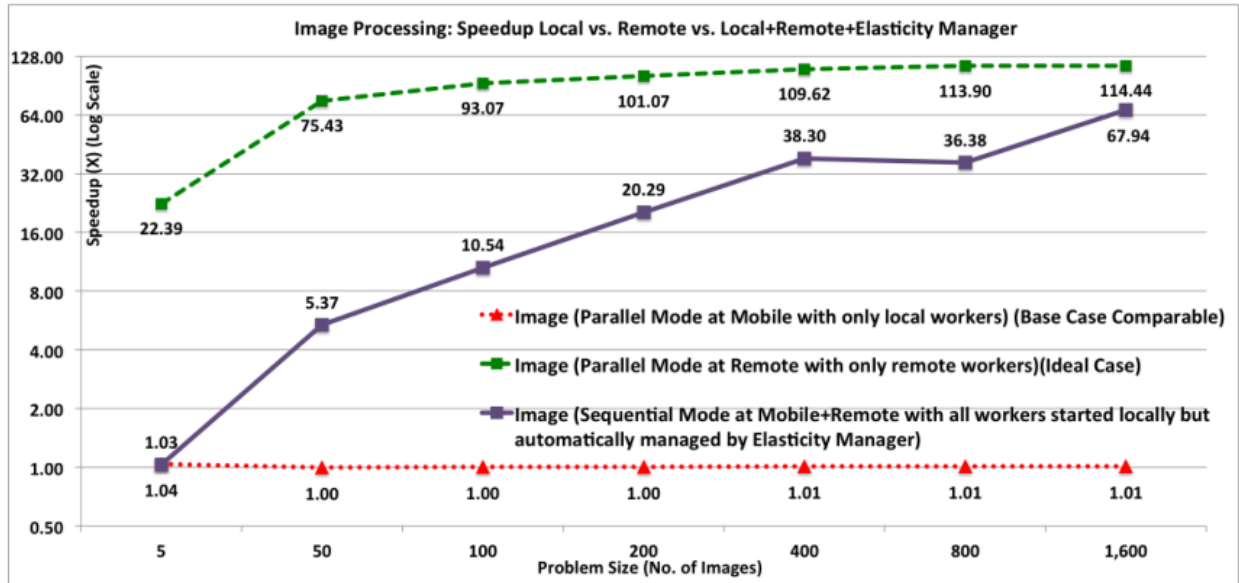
Image Processing: Speedup Local vs. Remote vs. Local+Remote+Elasticity Manager

Speedup (X) (Log Scale)

128.00
64.00
32.00
16.00
8.00
4.00
2.00
1.00
0.50

22.39
75.43
93.07
101.07
109.62
113.90
114.44

1.03
5.37
10.54
20.29
38.30
36.38
67.94

1.04
1.00
1.00
1.00
1.01
1.01
1.01

Image (Parallel Mode at Mobile with only local workers) (Base Case Comparable)
Image (Parallel Mode at Remote with only remote workers)(Ideal Case)
Image (Sequential Mode at Mobile+Remote with all workers started locally but automatically managed by Elasticity Manager)

5
50
100
200
400
800
1,600

Problem Size (No. of Images)